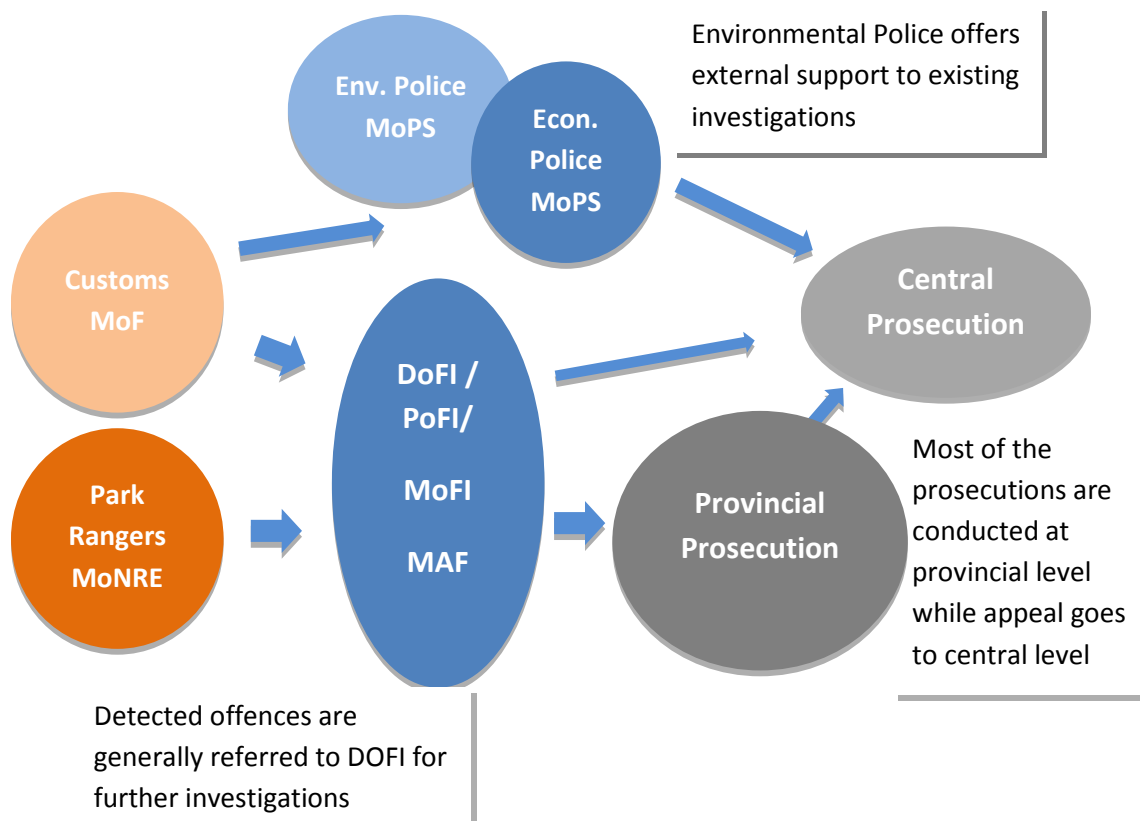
Env. Police MoPS

Econ. Police MoPS

Environmental Police offers external support to existing investigations

Customs MoF

Central Prosecution

DoFI / PoFI/

MoFI

MAF

Park Rangers MoNRE

Provincial Prosecution

Most of the prosecutions are conducted at provincial level while appeal goes to central level

Detected offences are generally referred to DOFI for further investigations